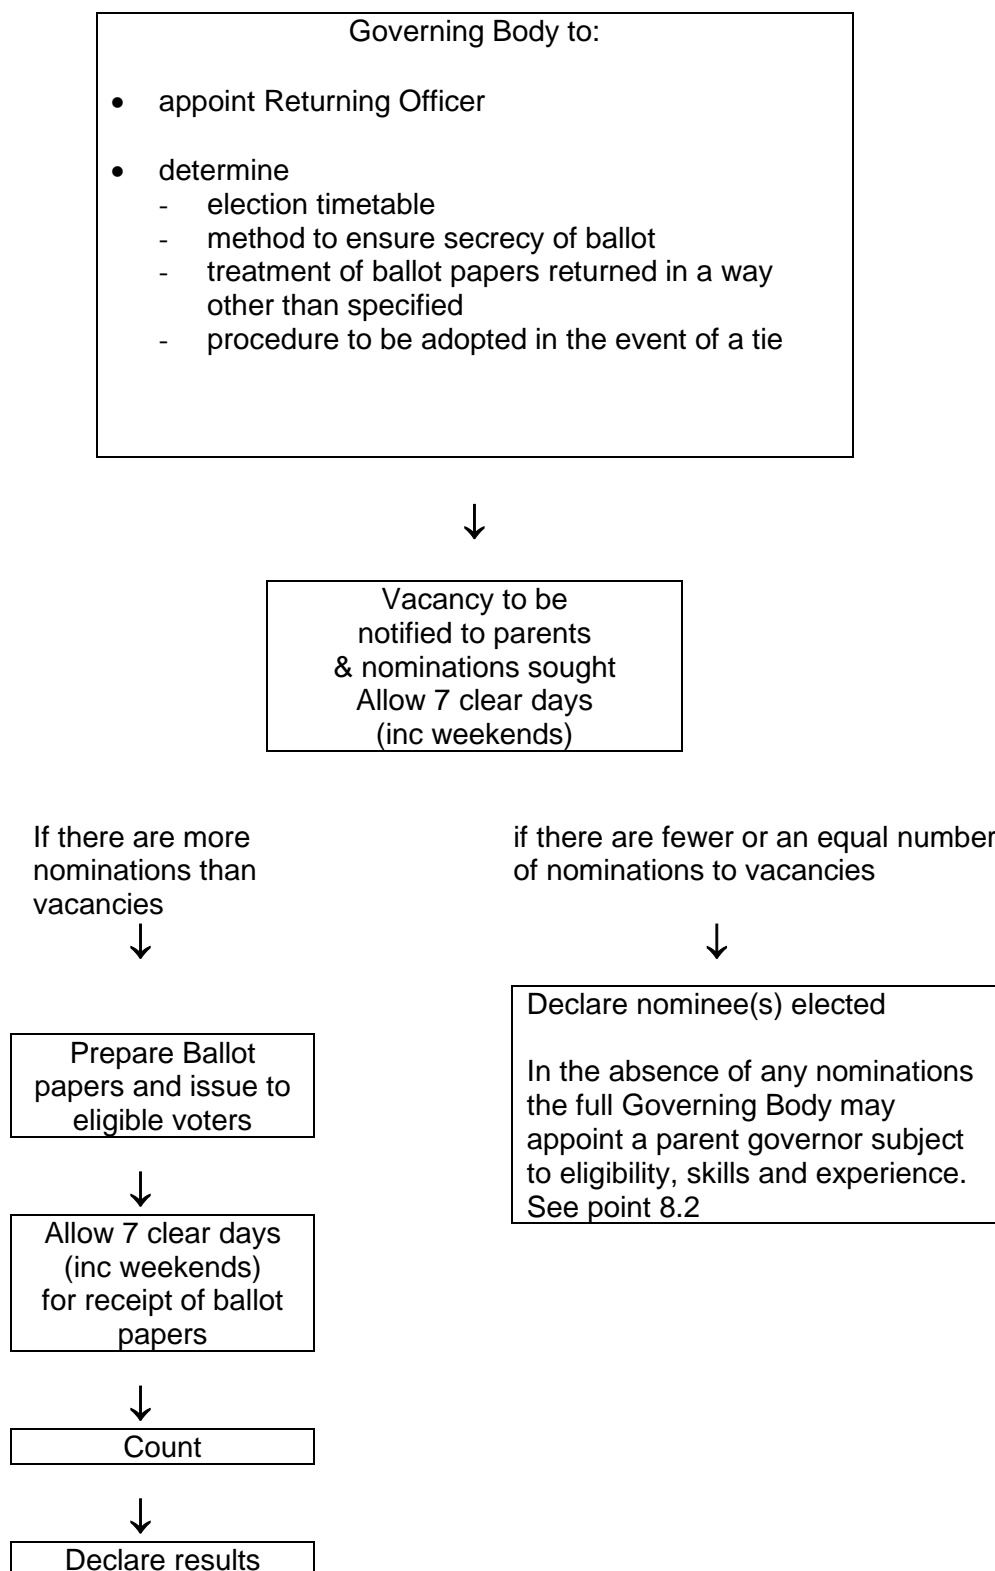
Governing Body to:

- appoint Returning Officer

- determine
  - election timetable
  - method to ensure secrecy of ballot
  - treatment of ballot papers returned in a way other than specified
  - procedure to be adopted in the event of a tie

↓

Vacancy to be notified to parents & nominations sought Allow 7 clear days (inc weekends)

If there are more nominations than vacancies

↓

Prepare Ballot papers and issue to eligible voters

↓

Allow 7 clear days (inc weekends) for receipt of ballot papers

↓

Count

↓

Declare results

if there are fewer or an equal number of nominations to vacancies

↓

Declare nominee(s) elected

In the absence of any nominations the full Governing Body may appoint a parent governor subject to eligibility, skills and experience. See point 8.2